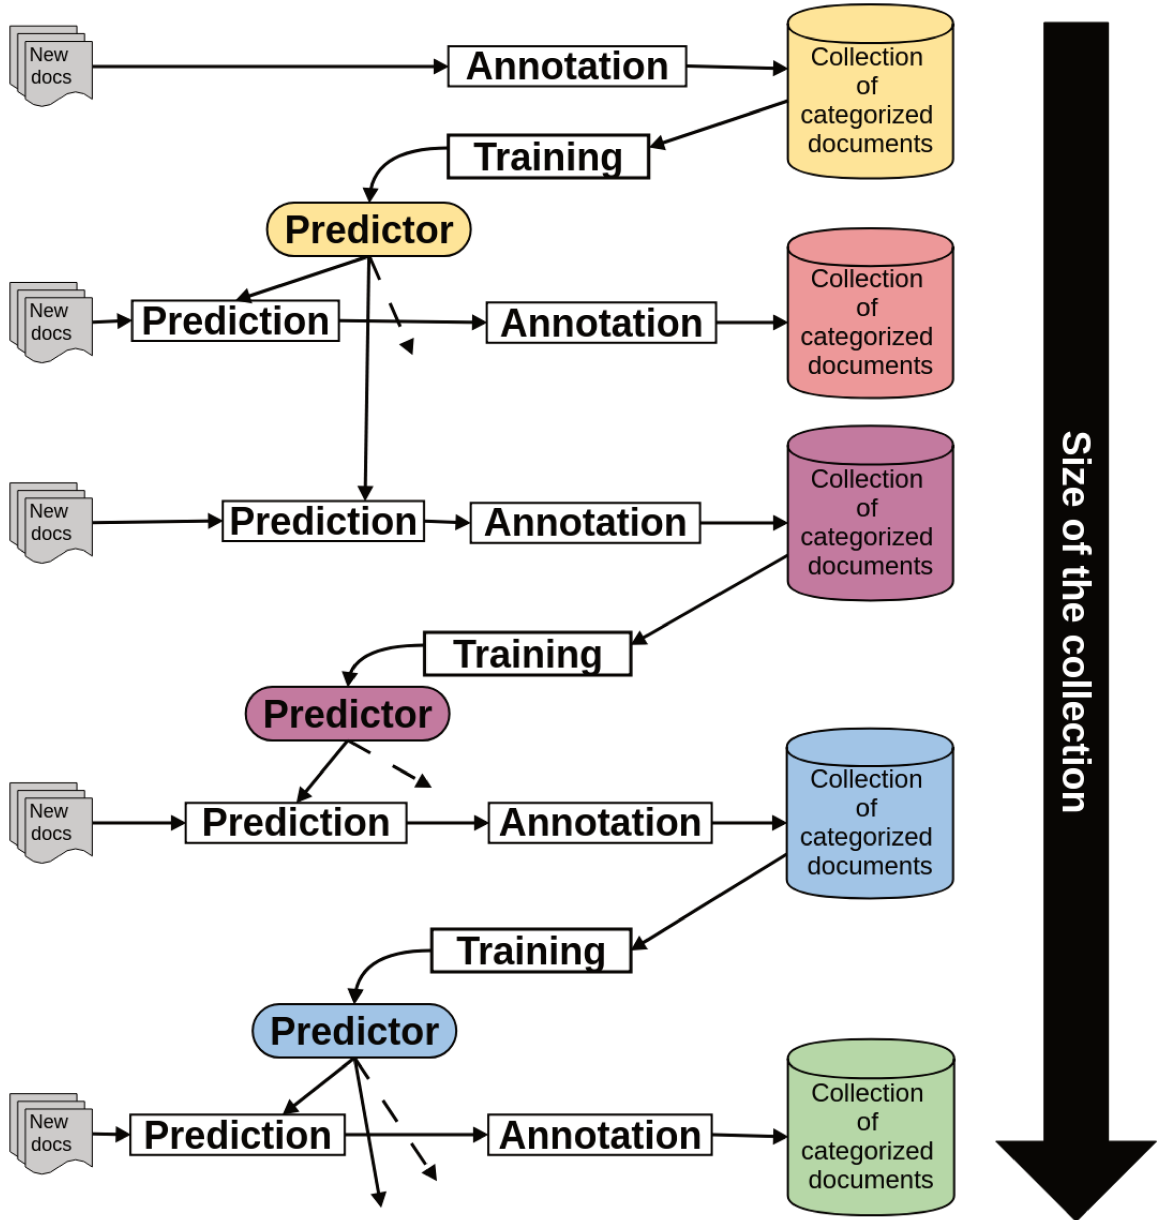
New docs

Annotation

Collection of categorized documents

Training

Predictor

New docs

Prediction

Annotation

Collection of categorized documents

New docs

Prediction

Annotation

Collection of categorized documents

Training

Predictor

New docs

Prediction

Annotation

Collection of categorized documents

Training

Predictor

New docs

Prediction

Annotation

Collection of categorized documents

Size of the collection